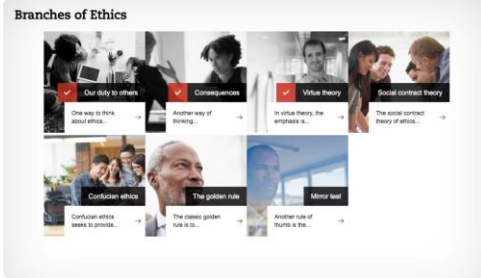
Branches of Ethics

Our duty to others
One way to think about ethics...

Consequences
Another way of thinking...

Virtue theory
In virtue theory, the emphasis is...

Social contract theory
The social contract theory of ethics...

Confucian ethics
Confucian ethics seeks to provide...

The golden rule
The classic golden rule is to...

Mirror test
Another rule of thumb is the...